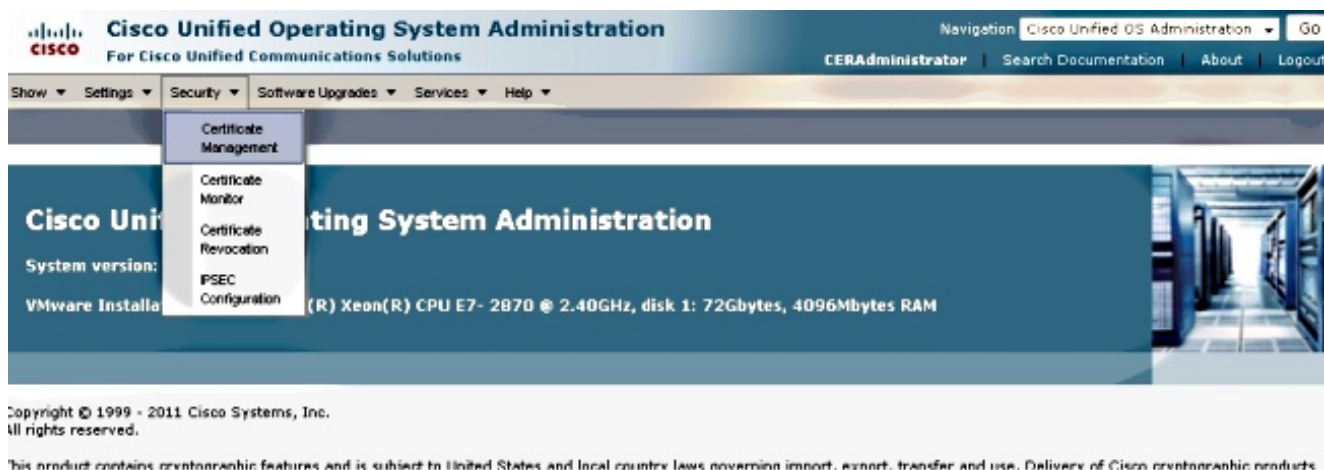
cisco Cisco Unified Operating System Administration
For Cisco Unified Communications Solutions

Navigation Cisco Unified OS Administration Go
CERAdministrator | Search Documentation | About | Logout

Show ▾ Settings ▾ Security ▾ Software Upgrades ▾ Services ▾ Help ▾

Certificate Management
Certificate Monitor
Certificate Revocation
IPSEC Configuration

Cisco Uni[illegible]ting System Administration
System version: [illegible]
VMware Installa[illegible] (R) Xeon(R) CPU E7- 2870 @ 2.40GHz, disk 1: 72Gbytes, 4096Mbytes RAM

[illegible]opyright © 1999 - 2011 Cisco Systems, Inc.
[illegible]ll rights reserved.

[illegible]his product contains cryptographic features and is subject to United States and local country laws governing import, export, transfer and use. Delivery of Cisco cryptographic products